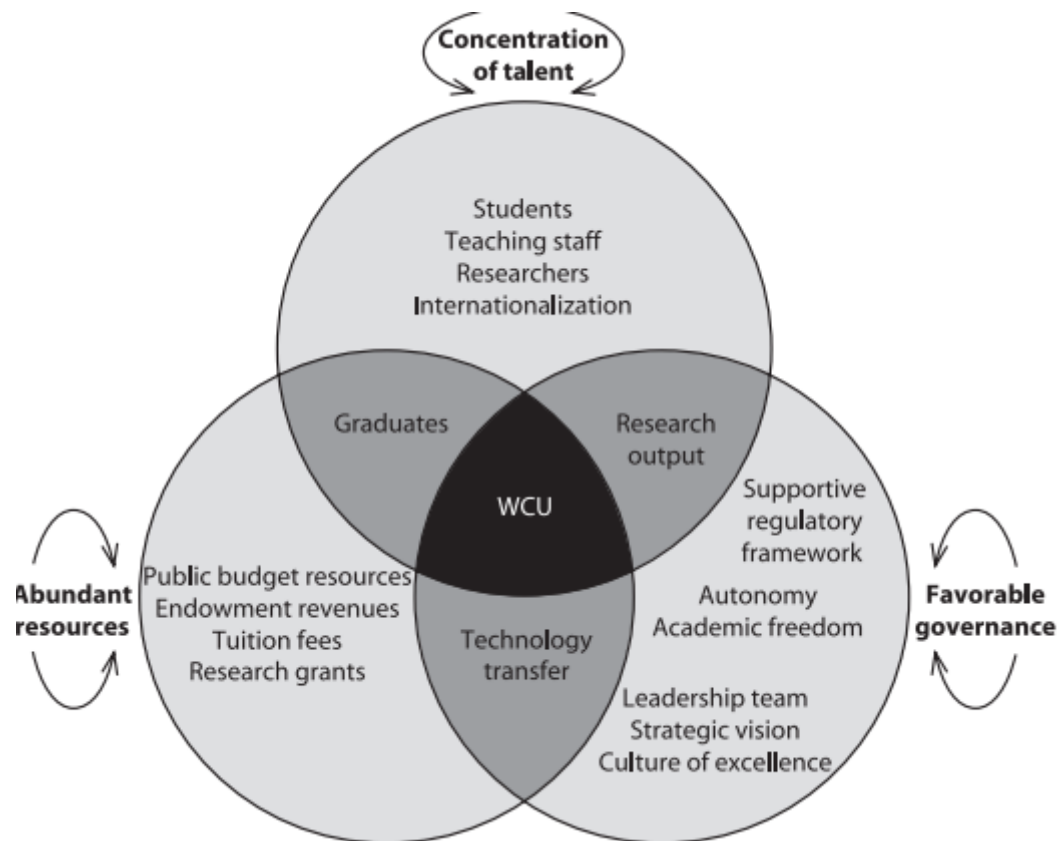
Concentration of talent

Students
Teaching staff
Researchers
Internationalization

Graduates

Research output

WCU

Supportive regulatory framework

Abundant resources

Public budget resources
Endowment revenues
Tuition fees
Research grants

Technology transfer

Autonomy
Academic freedom

Favorable governance

Leadership team
Strategic vision
Culture of excellence